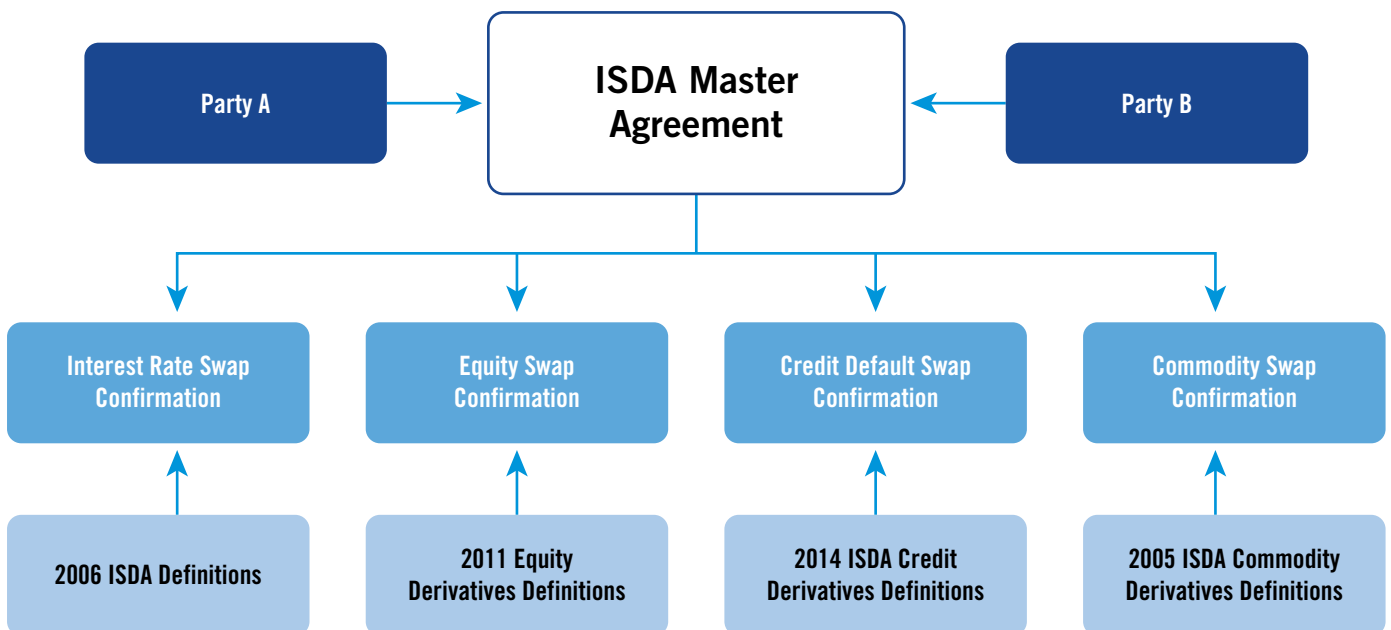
Party A

ISDA Master Agreement

Party B

Interest Rate Swap Confirmation

Equity Swap Confirmation

Credit Default Swap Confirmation

Commodity Swap Confirmation

2006 ISDA Definitions

2011 Equity Derivatives Definitions

2014 ISDA Credit Derivatives Definitions

2005 ISDA Commodity Derivatives Definitions